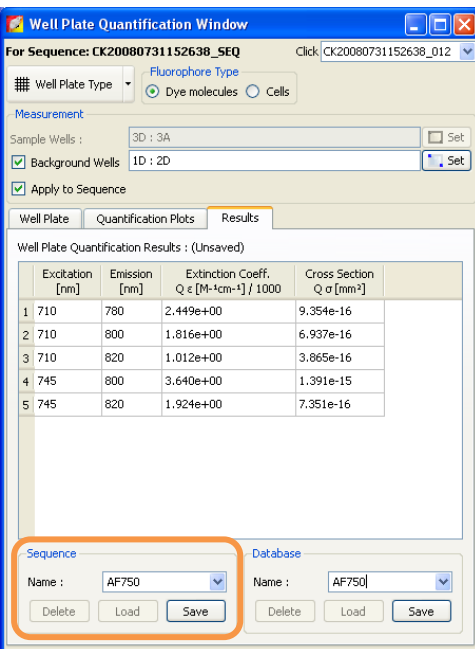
Well Plate Quantification Window

For Sequence: CK20080731152638_SEQ

Click CK20080731152638_012

Well Plate Type

Fluorophore Type

Dye molecules Cells

Measurement

Sample Wells : 3D : 3A Set

Background Wells 1D : 2D Set

Apply to Sequence

Well Plate | Quantification Plots | Results

Well Plate Quantification Results : (Unsaved)

| | Excitation [nm] | Emission [nm] | Extinction Coeff. Q ε [M⁻¹cm⁻¹] / 1000 | Cross Section Q σ [mm²] |
|---|---|---|---|---|
| 1 | 710 | 780 | 2.449e+00 | 9.354e-16 |
| 2 | 710 | 800 | 1.816e+00 | 6.937e-16 |
| 3 | 710 | 820 | 1.012e+00 | 3.865e-16 |
| 4 | 745 | 800 | 3.640e+00 | 1.391e-15 |
| 5 | 745 | 820 | 1.924e+00 | 7.351e-16 |

Sequence

Name : AF750

Delete Load Save

Database

Name : AF750

Delete Load Save